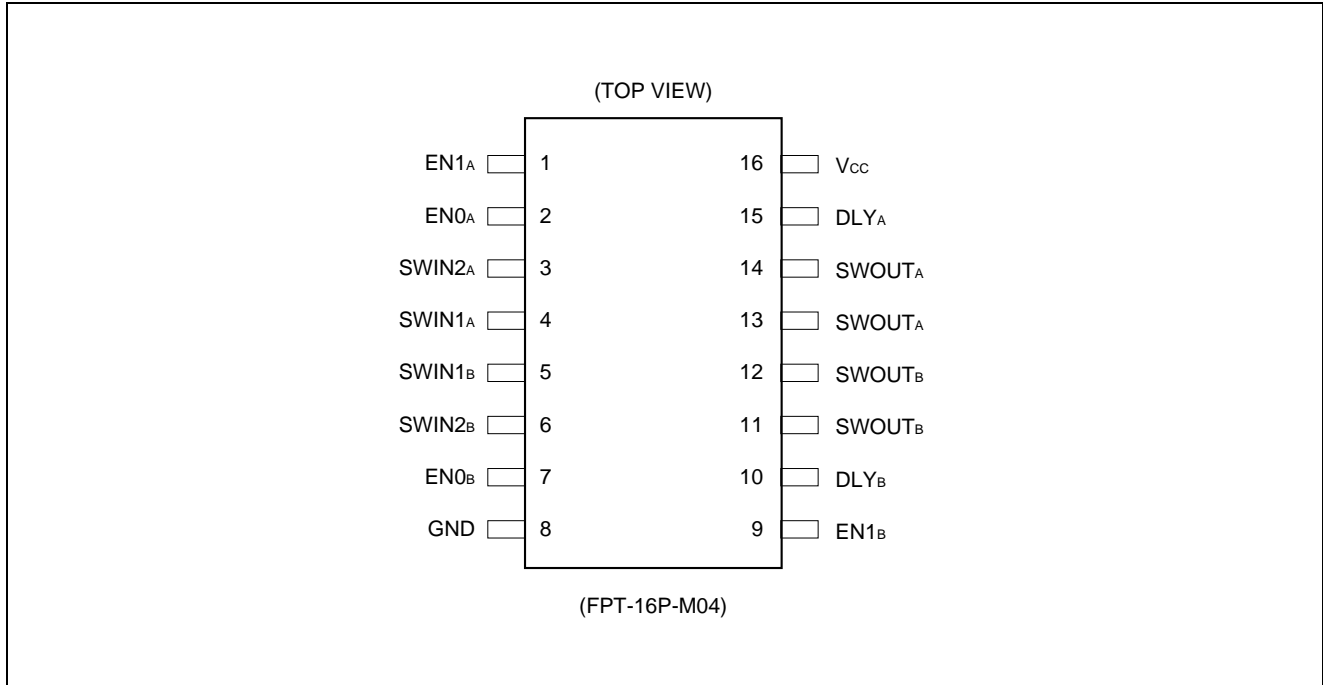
(TOP VIEW)

$EN1_A$ 1
$EN0_A$ 2
$SWIN2_A$ 3
$SWIN1_A$ 4
$SWIN1_B$ 5
$SWIN2_B$ 6
$EN0_B$ 7
GND 8

16 $V_{CC}$
15 $DLY_A$
14 $SWOUT_A$
13 $SWOUT_A$
12 $SWOUT_B$
11 $SWOUT_B$
10 $DLY_B$
9 $EN1_B$

(FPT-16P-M04)